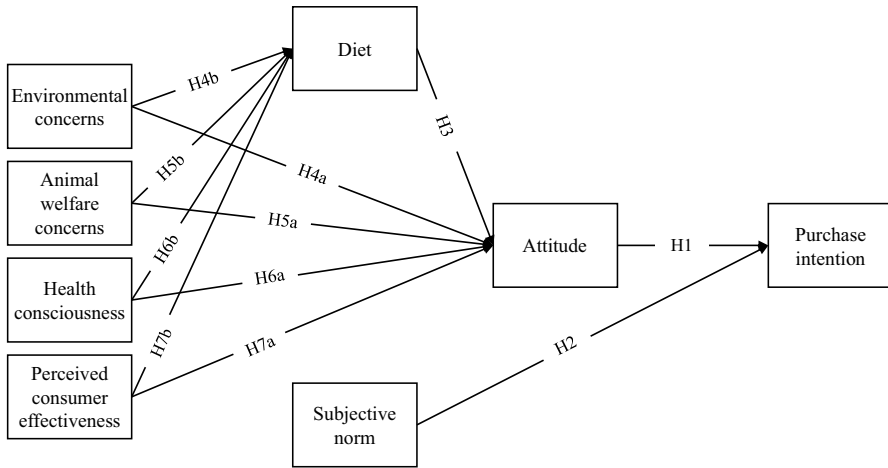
Diet

Environmental concerns

H4b

H3

Animal welfare concerns

H5b

H4a

H5a

Health consciousness

H6b

H6a

Attitude

H1

Purchase intention

H7b

H7a

H2

Perceived consumer effectiveness

Subjective norm